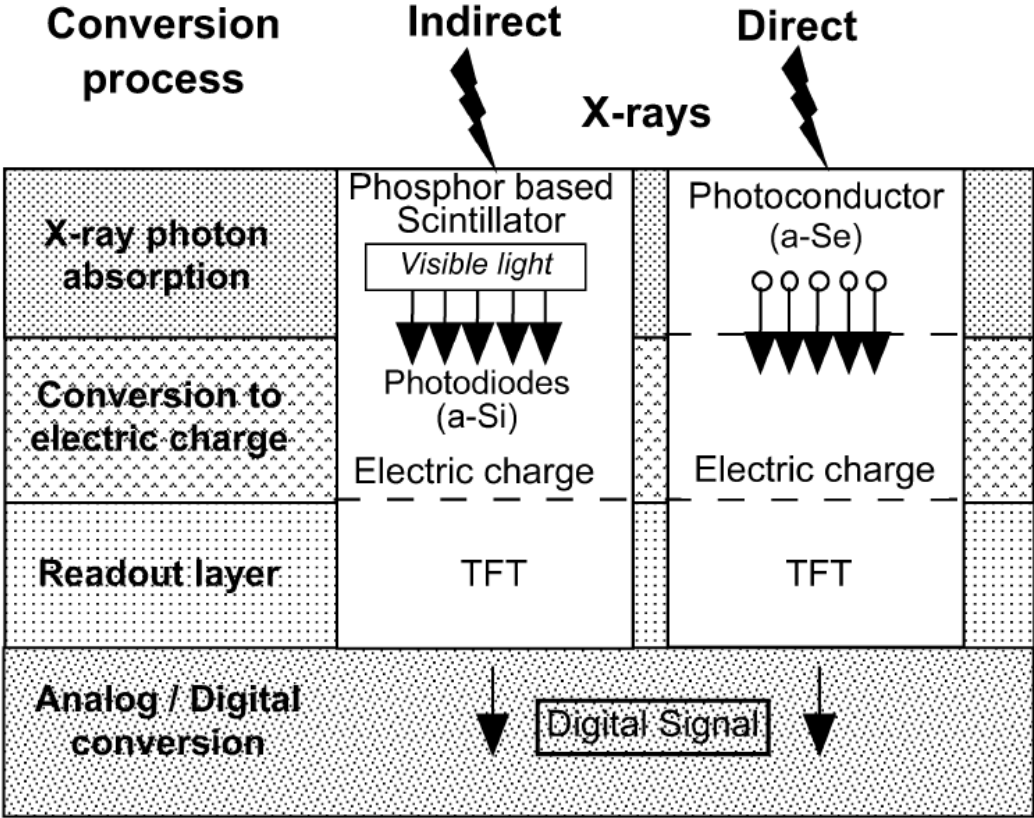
Conversion process

Indirect

Direct

X-rays

X-ray photon absorption

Phosphor based Scintillator

Visible light

Photoconductor (a-Se)

Conversion to electric charge

Photodiodes (a-Si)

Electric charge

Electric charge

Readout layer

TFT

TFT

Analog / Digital conversion

Digital Signal